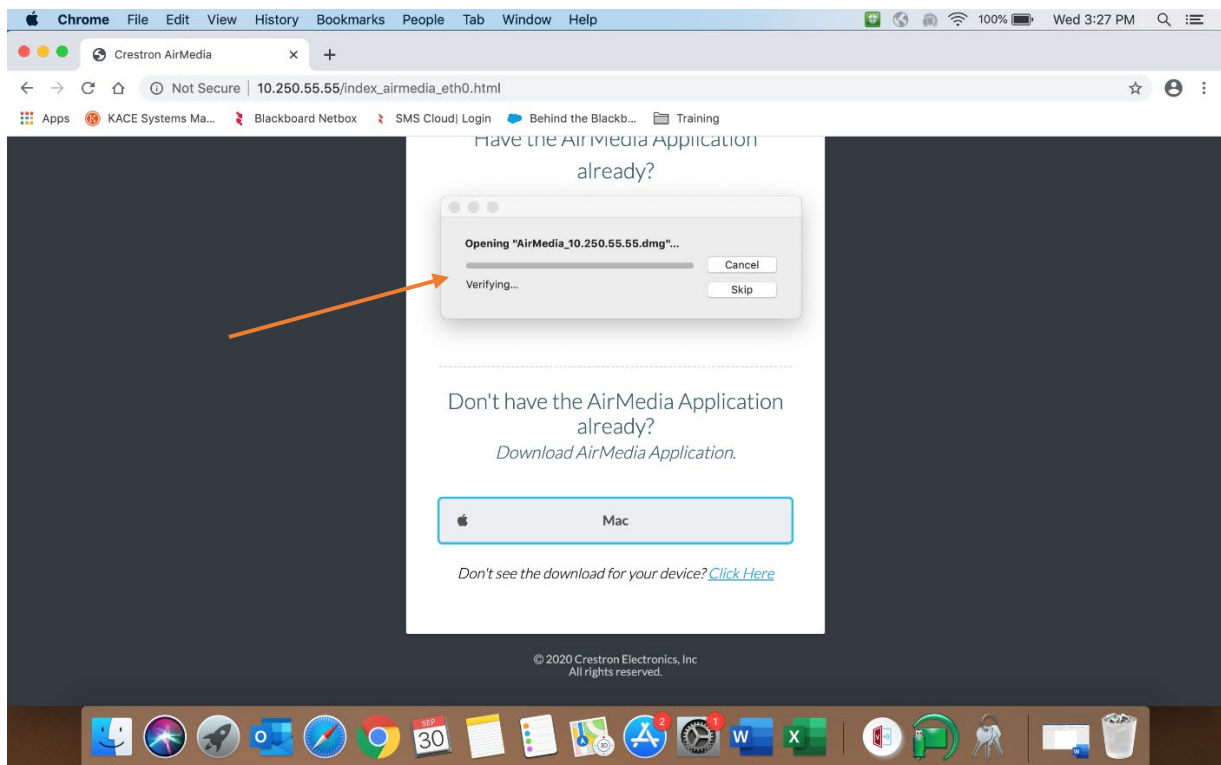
Chrome File Edit View History Bookmarks People Tab Window Help
100% Wed 3:27 PM

Crestron AirMedia ×

Not Secure | 10.250.55.55/index_airmedia_eth0.html

Apps KACE Systems Ma... Blackboard Netbox SMS Cloud| Login Behind the Blackb... Training

Have the AirMedia Application already?

Opening "AirMedia_10.250.55.55.dmg"...
Cancel
Verifying...
Skip

Don't have the AirMedia Application already?
Download AirMedia Application.

Mac

Don't see the download for your device? Click Here

© 2020 Crestron Electronics, Inc
All rights reserved.

SEP 30
2
1